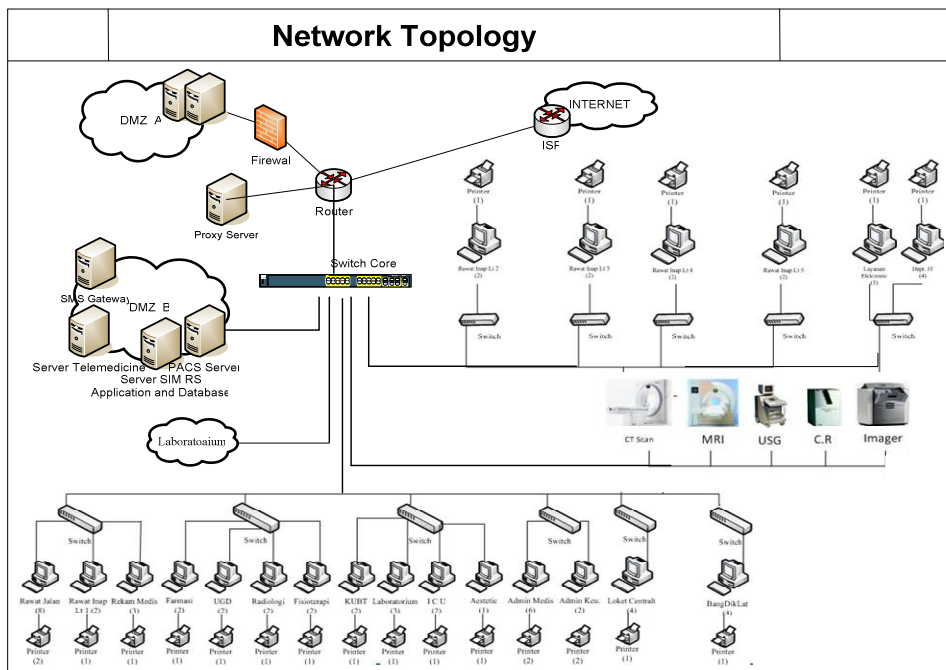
Network Topology

DMZ A

Firewal

INTERNET

ISP

Router

Proxy Server

Switch Core

SMS Gateway

DMZ B

Server Telemedicine

PACS Server

Server SIM RS Application and Database

Laboratoaium

Printer (1)

Rawat Inap Lt 2 (2)

Switch

Printer (1)

Rawat Inap Lt 3 (2)

Switch

Printer (1)

Rawat Inap Lt 4 (2)

Switch

Printer (1)

Rawat Inap Lt 5 (2)

Switch

Printer (1)

Layanan Elektronic (5)

Printer (1)

Dept. IT (4)

Switch

CT Scan

MRI

USG

C.R

Imager

Switch

Rawat Jalan (8)

Printer (2)

Rawat Inap Lt 1 (2)

Printer (1)

Rekam Medis (3)

Printer (1)

Farmasi (2)

Printer (1)

Switch

UGD (2)

Printer (1)

Radiologi (2)

Printer (1)

Fisioterapi (2)

Printer (1)

KUBT (2)

Printer (1)

Switch

Laboratorium (3)

Printer (1)

I C U (2)

Printer (1)

Aestetic (1)

Printer (1)

Switch

Admin Medis (6)

Printer (2)

Admin Keu. (2)

Printer (2)

Switch

Loket Centralt (4)

Printer (1)

Switch

BangDikLat (4)

Printer (1)